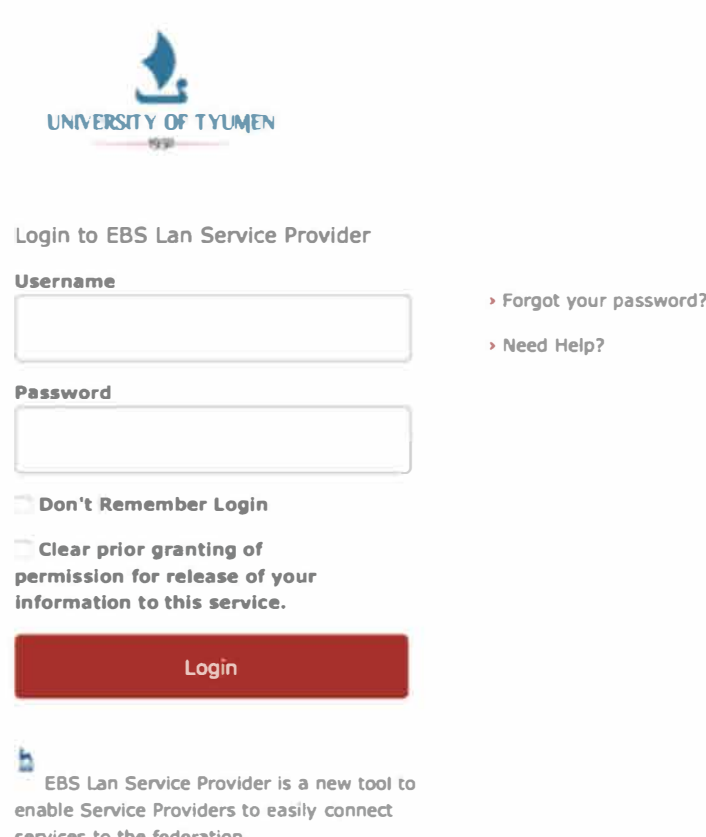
UNIVERSITY OF TYUMEN
1930

Login to EBS Lan Service Provider

Username

Password

Don't Remember Login

Clear prior granting of permission for release of your information to this service.

Login

› Forgot your password?

› Need Help?

EBS Lan Service Provider is a new tool to enable Service Providers to easily connect services to the federation.